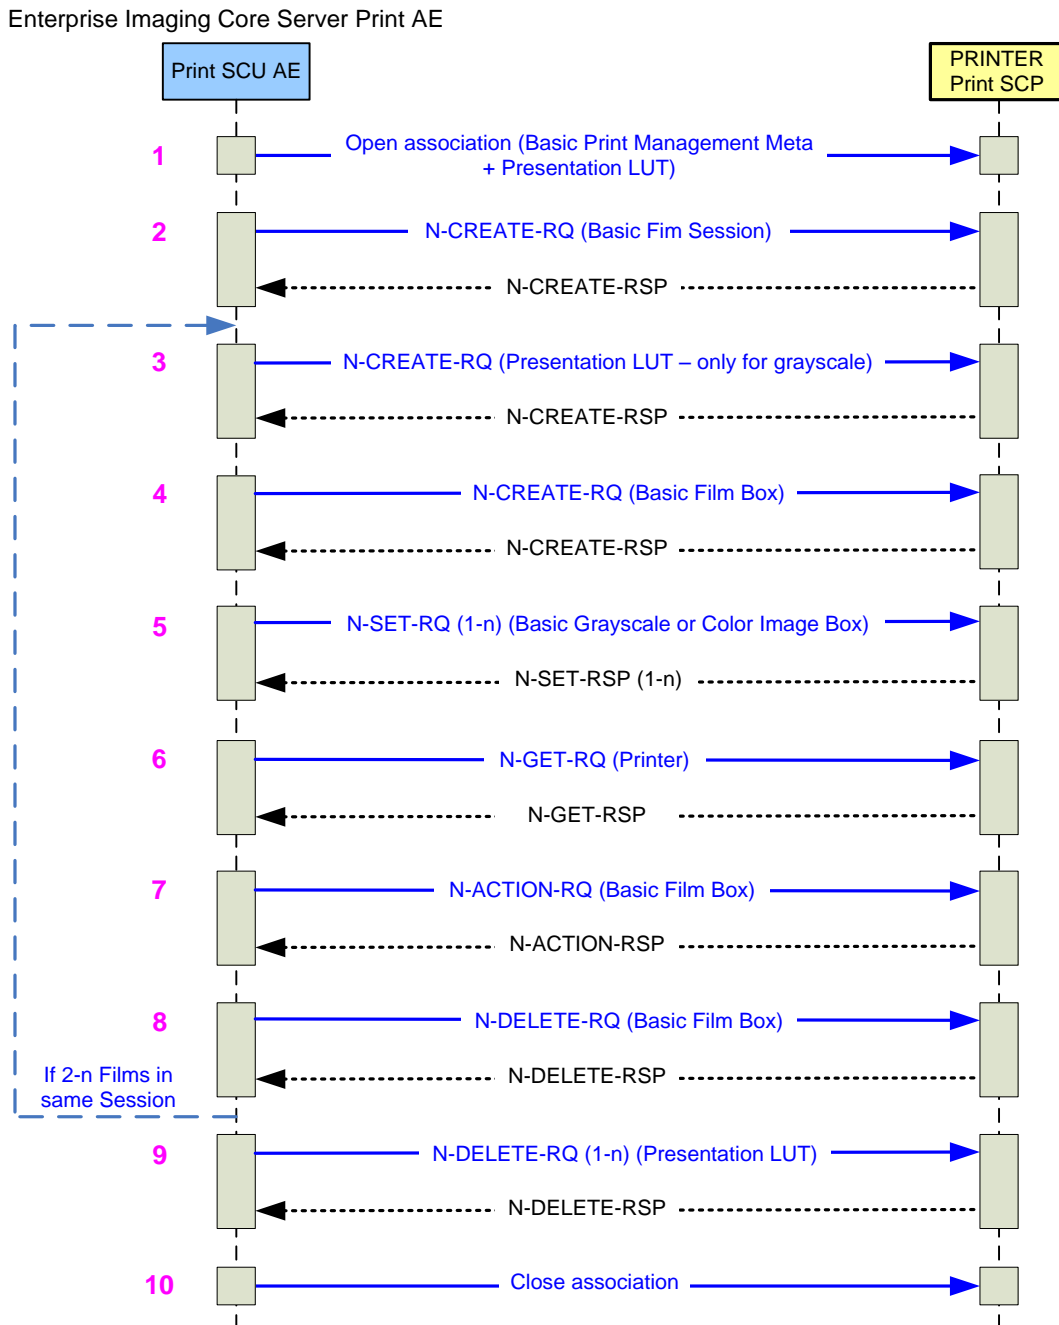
Enterprise Imaging Core Server Print AE

Print SCU AE

PRINTER
Print SCP

1
Open association (Basic Print Management Meta + Presentation LUT)

2
N-CREATE-RQ (Basic Fim Session)
N-CREATE-RSP

3
N-CREATE-RQ (Presentation LUT – only for grayscale)
N-CREATE-RSP

4
N-CREATE-RQ (Basic Film Box)
N-CREATE-RSP

5
N-SET-RQ (1-n) (Basic Grayscale or Color Image Box)
N-SET-RSP (1-n)

6
N-GET-RQ (Printer)
N-GET-RSP

7
N-ACTION-RQ (Basic Film Box)
N-ACTION-RSP

8
N-DELETE-RQ (Basic Film Box)
N-DELETE-RSP

If 2-n Films in same Session

9
N-DELETE-RQ (1-n) (Presentation LUT)
N-DELETE-RSP

10
Close association